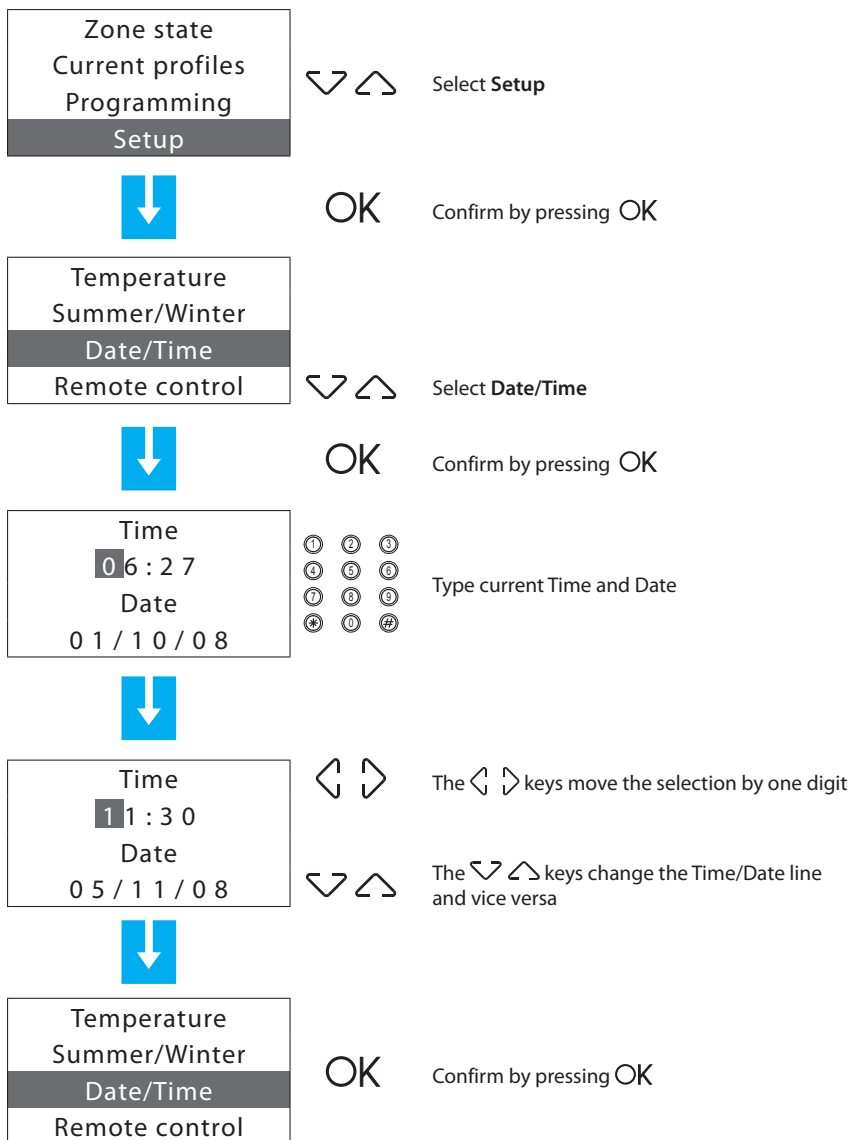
Zone state
Current profiles
Programming
Setup

Select **Setup**

OK

Confirm by pressing OK

Temperature
Summer/Winter
Date/Time
Remote control

Select **Date/Time**

OK

Confirm by pressing OK

Time
0 6 : 2 7
Date
0 1 / 1 0 / 0 8

1 2 3
4 5 6
7 8 9
✱ 0 #

Type current Time and Date

Time
1 1 : 3 0
Date
0 5 / 1 1 / 0 8

The keys move the selection by one digit

The keys change the Time/Date line and vice versa

Temperature
Summer/Winter
Date/Time
Remote control

OK

Confirm by pressing OK